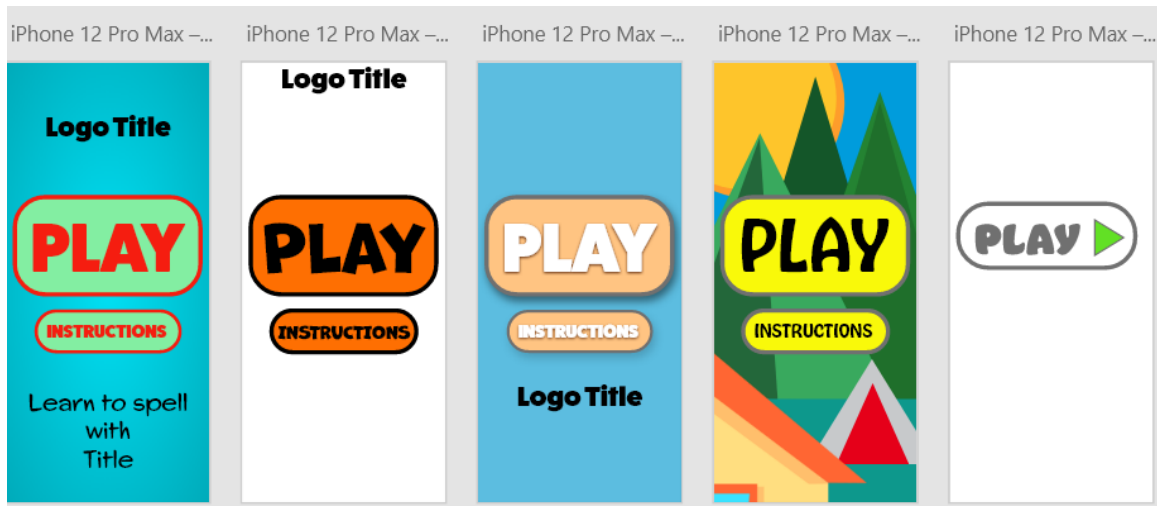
iPhone 12 Pro Max –...

Logo Title

PLAY

INSTRUCTIONS

Learn to spell with Title

iPhone 12 Pro Max –...

Logo Title

PLAY

INSTRUCTIONS

iPhone 12 Pro Max –...

PLAY

INSTRUCTIONS

Logo Title

iPhone 12 Pro Max –...

PLAY

INSTRUCTIONS

iPhone 12 Pro Max –...

PLAY